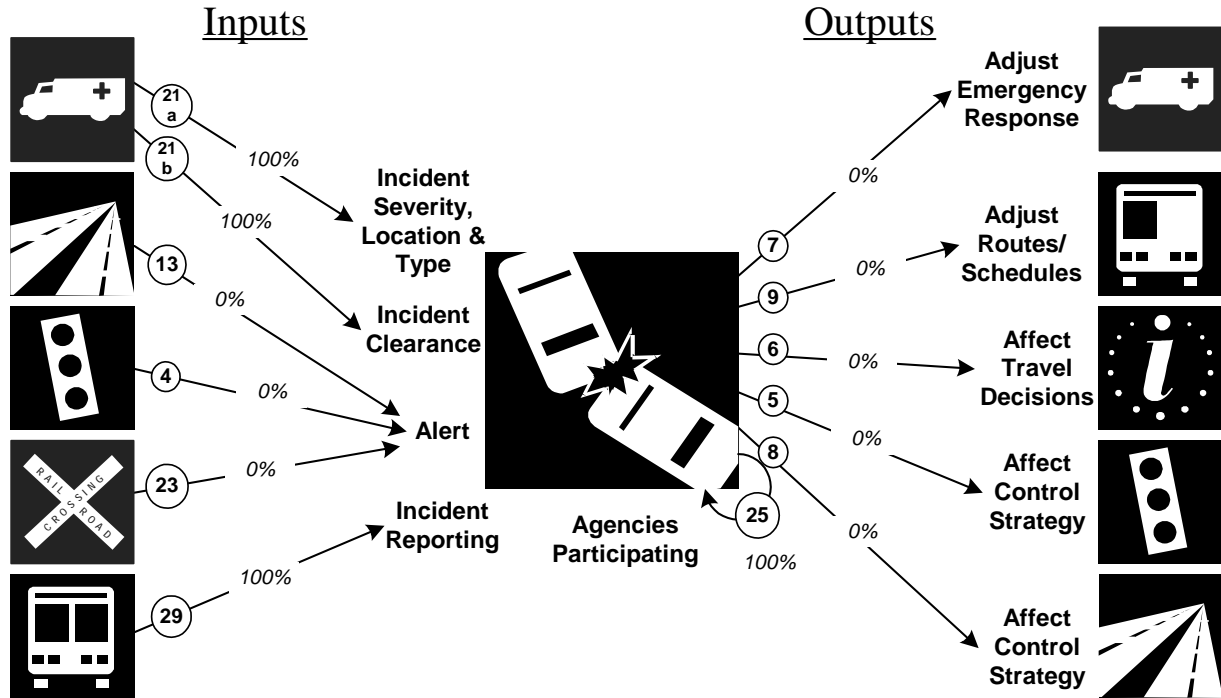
Inputs

Outputs

21 a

100%

21 b

100%

13

0%

4

0%

RAIL CROSSING ROAD

23

0%

29

100%

Incident Severity, Location & Type

Incident Clearance

Alert

Incident Reporting

Agencies Participating

25

100%

7

0%

9

0%

6

0%

5

0%

8

0%

Adjust Emergency Response

Adjust Routes/ Schedules

Affect Travel Decisions

i

Affect Control Strategy

Affect Control Strategy